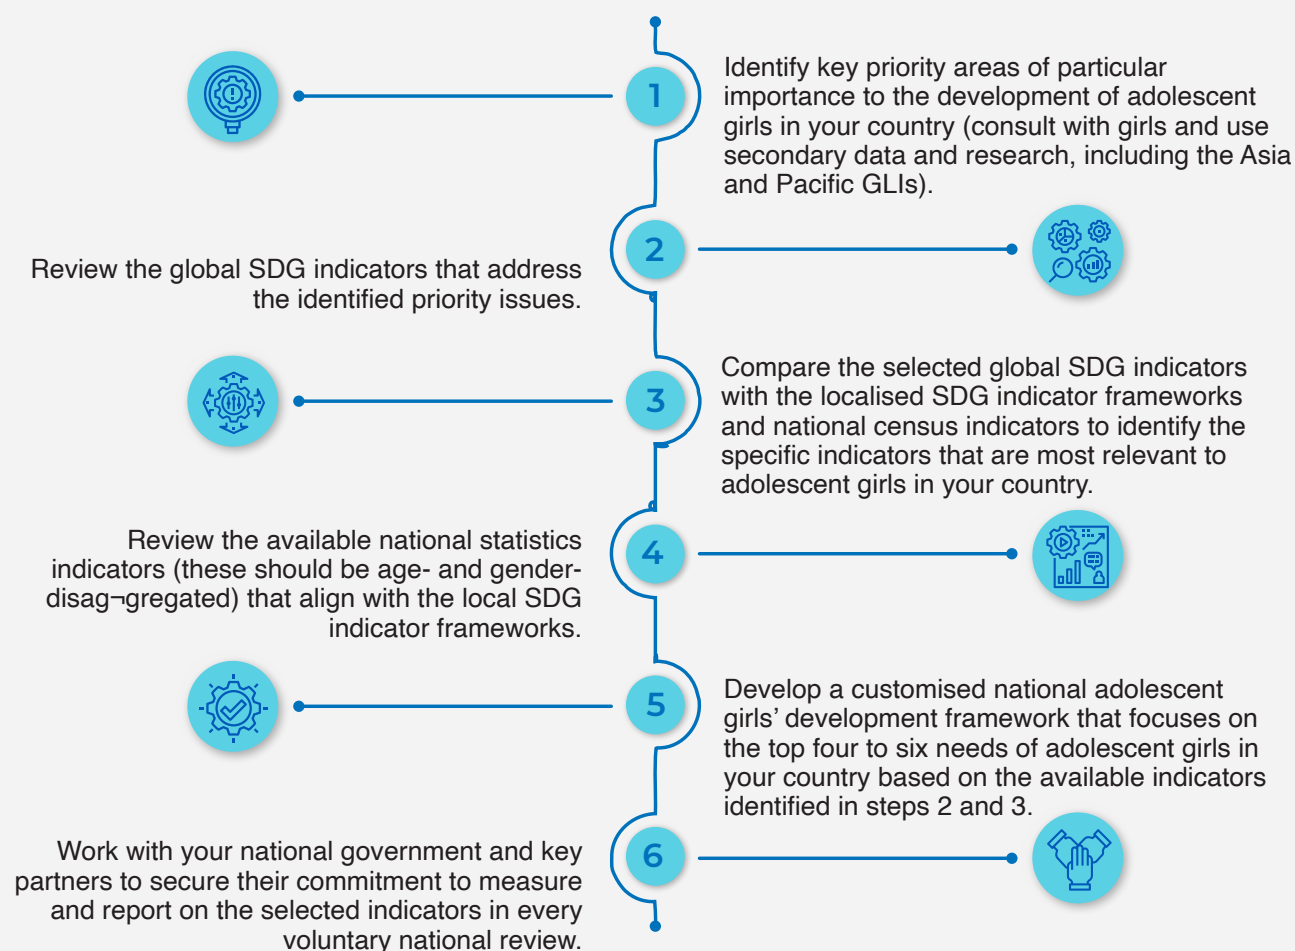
1

Identify key priority areas of particular importance to the development of adolescent girls in your country (consult with girls and use secondary data and research, including the Asia and Pacific GLIs).

2

Review the global SDG indicators that address the identified priority issues.

3

Compare the selected global SDG indicators with the localised SDG indicator frameworks and national census indicators to identify the specific indicators that are most relevant to adolescent girls in your country.

4

Review the available national statistics indicators (these should be age- and gender-disag¬gregated) that align with the local SDG indicator frameworks.

5

Develop a customised national adolescent girls' development framework that focuses on the top four to six needs of adolescent girls in your country based on the available indicators identified in steps 2 and 3.

6

Work with your national government and key partners to secure their commitment to measure and report on the selected indicators in every voluntary national review.